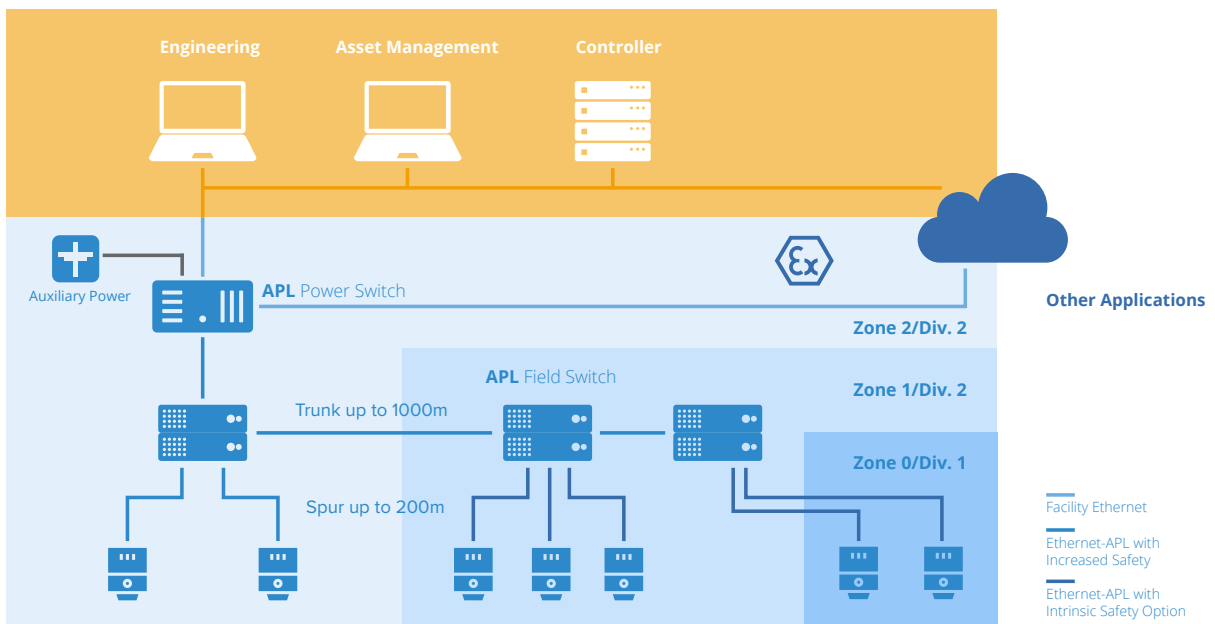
Engineering
Asset Management
Controller

Auxiliary Power
APL Power Switch
Other Applications
Zone 2/Div. 2
APL Field Switch
Zone 1/Div. 2
Trunk up to 1000m
Zone 0/Div. 1
Spur up to 200m

Facility Ethernet
Ethernet-APL with Increased Safety
Ethernet-APL with Intrinsic Safety Option